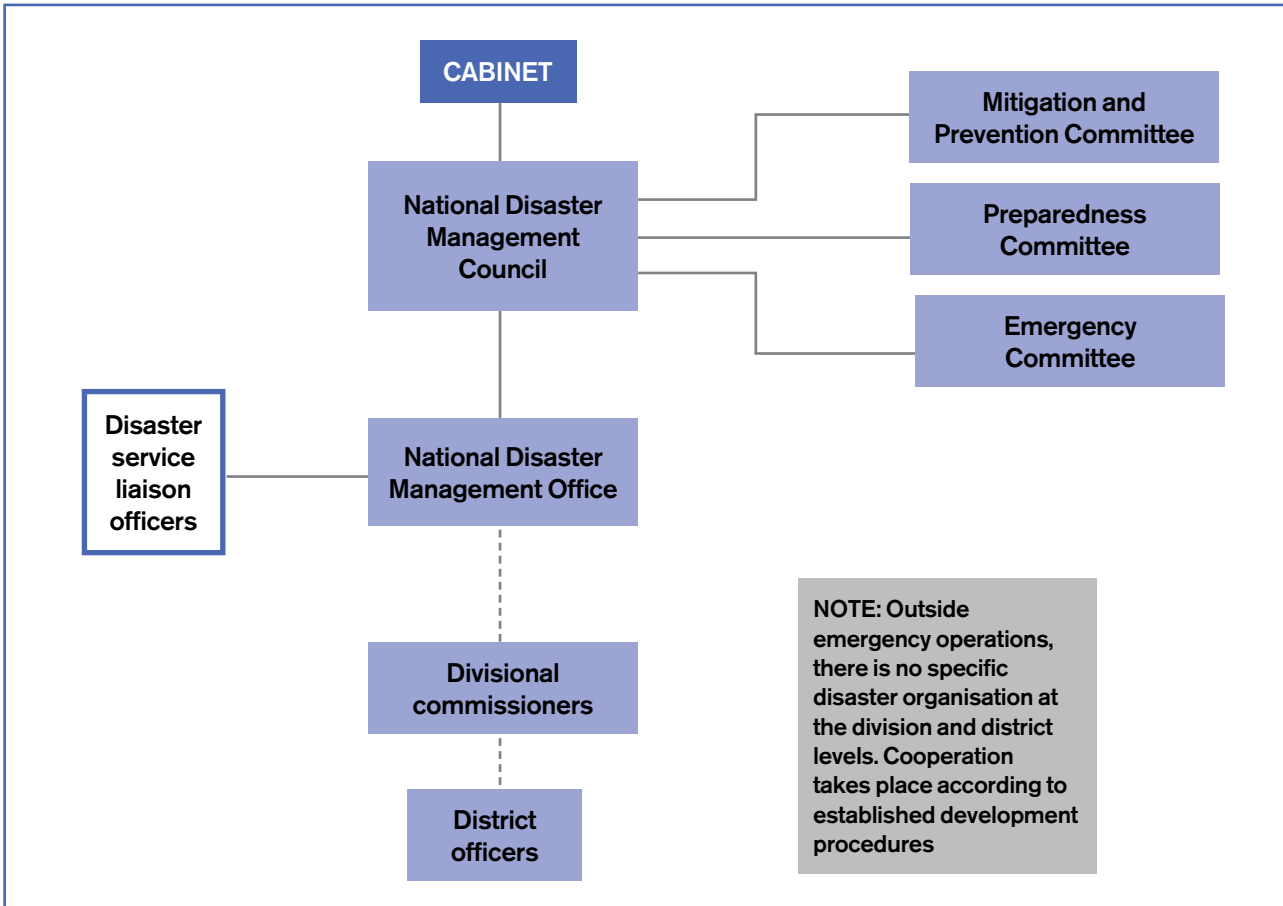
CABINET

National Disaster Management Council

Mitigation and Prevention Committee

Preparedness Committee

Emergency Committee

Disaster service liaison officers

National Disaster Management Office

Divisional commissioners

District officers

NOTE: Outside emergency operations, there is no specific disaster organisation at the division and district levels. Cooperation takes place according to established development procedures